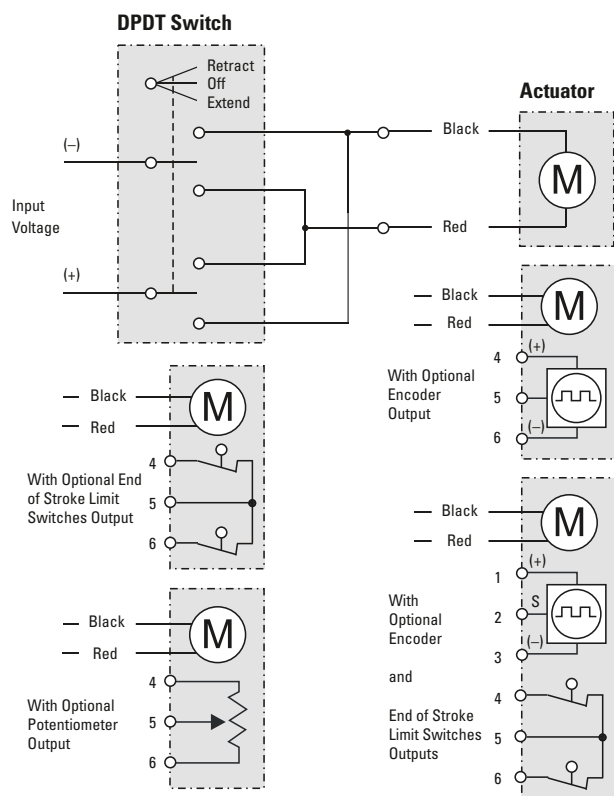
DPDT Switch

Retract
Off
Extend

(–)

Input Voltage

(+)

Actuator

Black

M

Red

Black

Red

M

4 (+)

With Optional Encoder Output

5

6 (–)

Black

Red

M

With Optional End of Stroke Limit Switches Output

4

5

6

Black

Red

M

1 (+)

With Optional Encoder

S 2

3 (–)

and

4

End of Stroke Limit Switches Outputs

5

6

Black

Red

M

With Optional Potentiometer Output

4

5

6